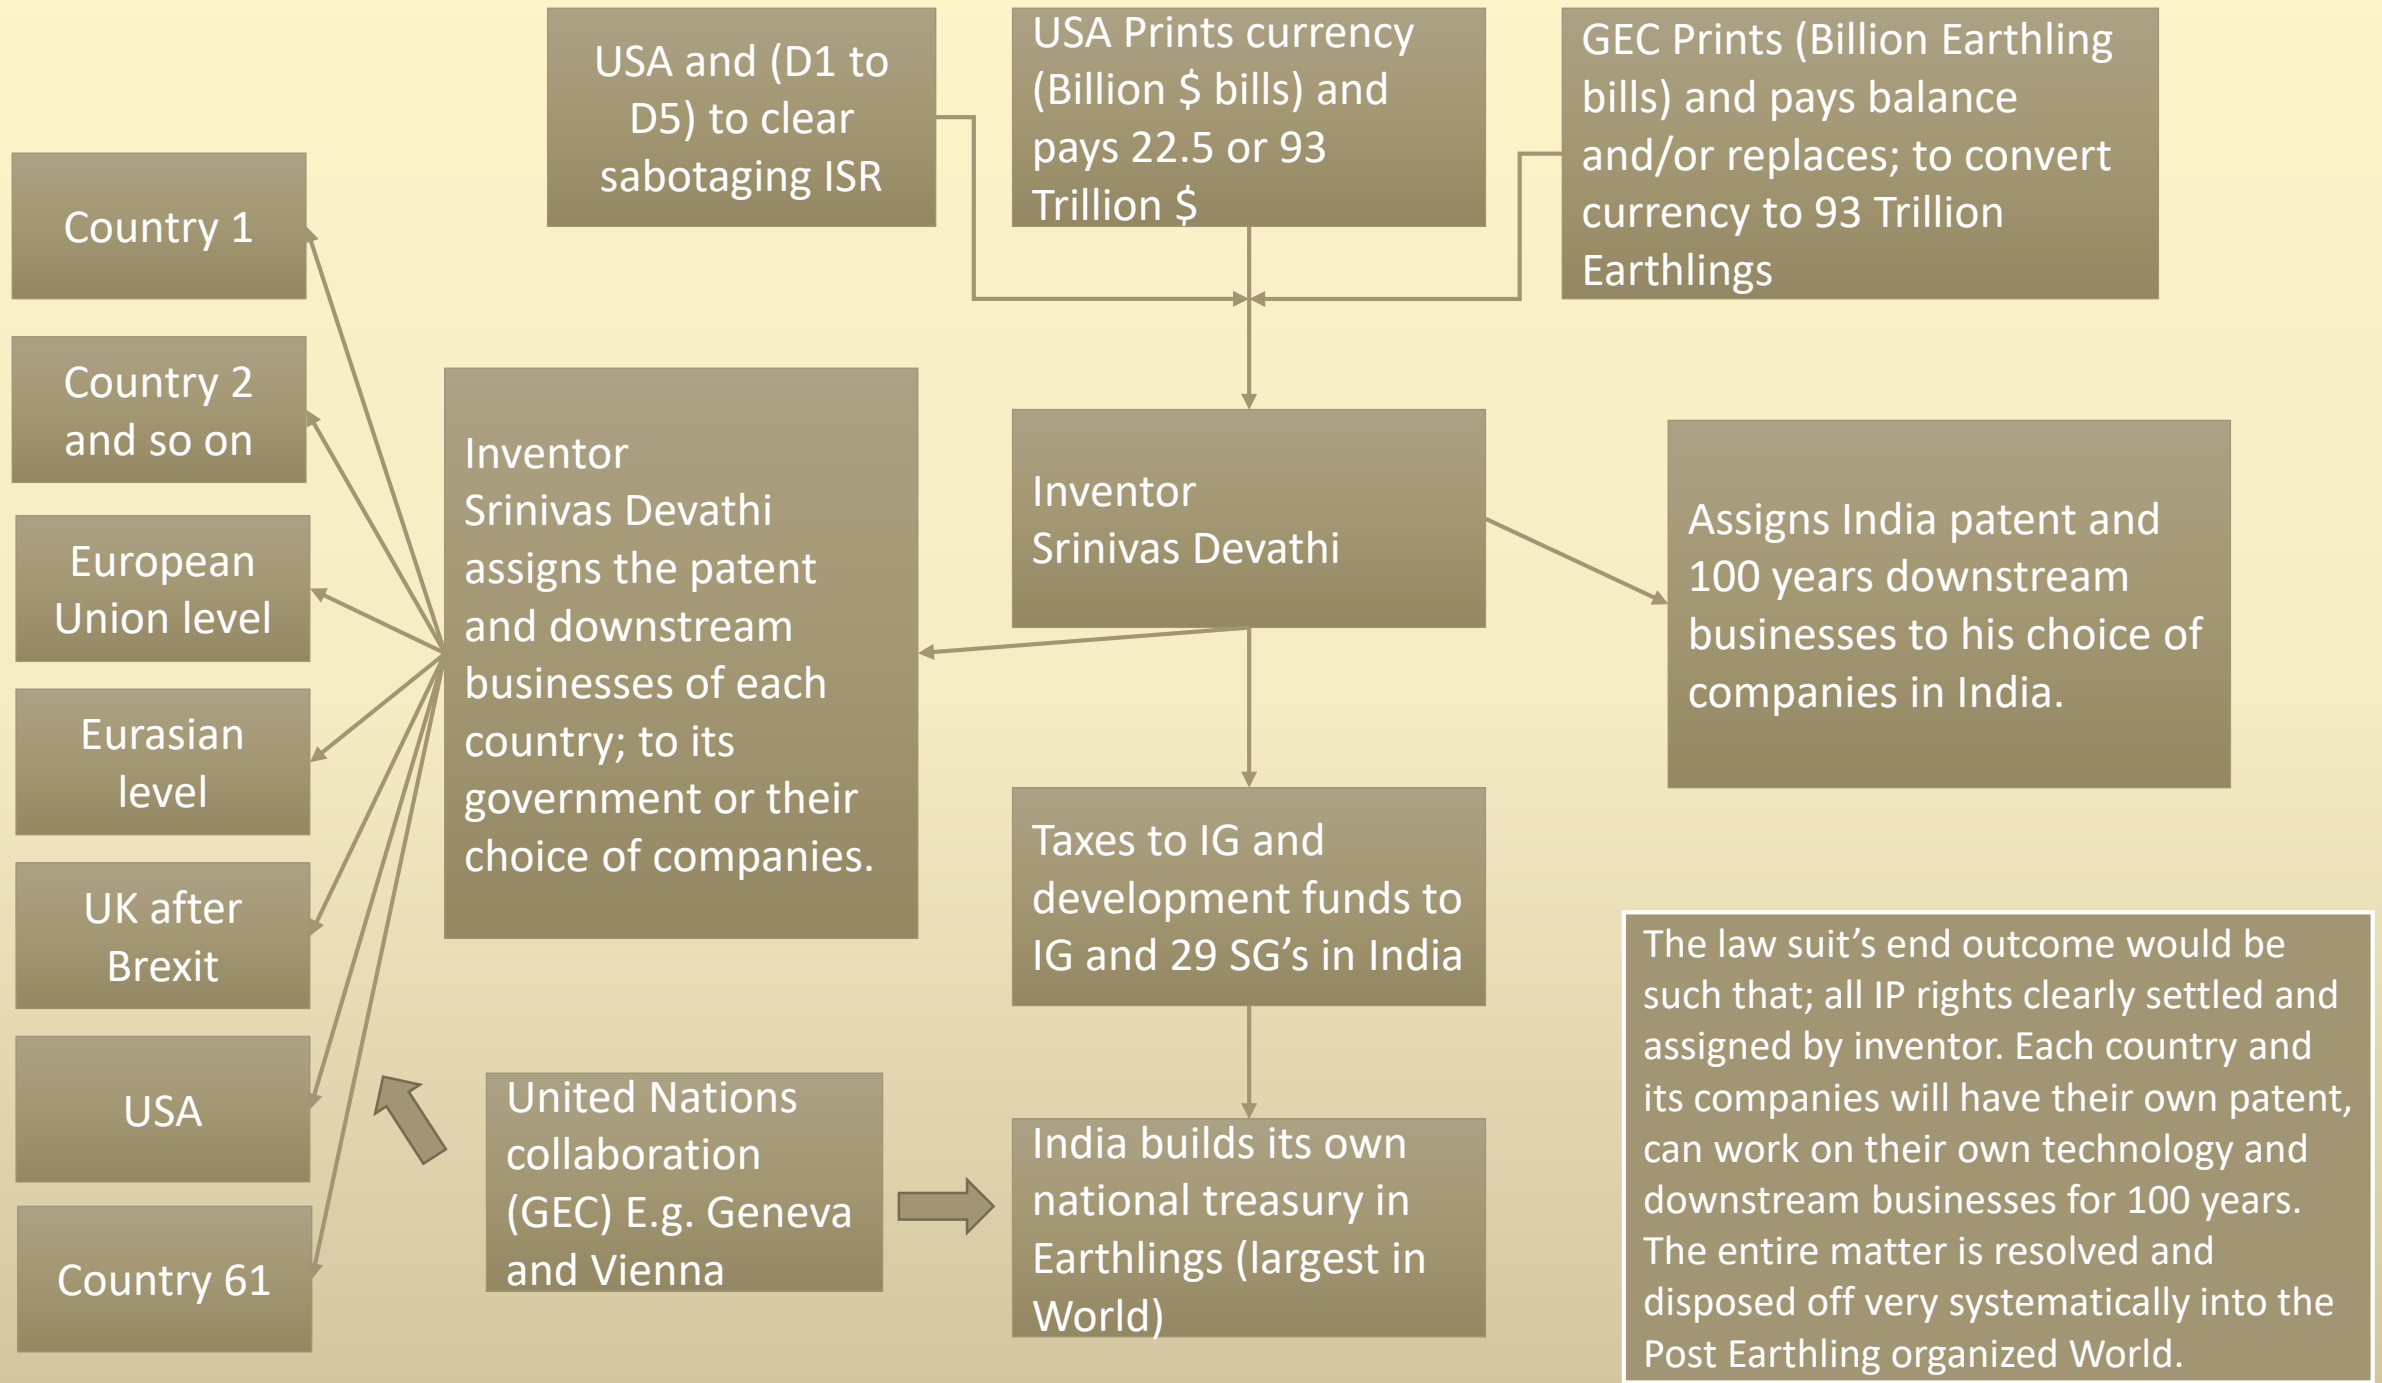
USA and (D1 to D5) to clear sabotaging ISR

USA Prints currency (Billion $ bills) and pays 22.5 or 93 Trillion $

GEC Prints (Billion Earthling bills) and pays balance and/or replaces; to convert currency to 93 Trillion Earthlings

Country 1

Country 2 and so on

European Union level

Eurasian level

UK after Brexit

USA

Country 61

Inventor Srinivas Devathi assigns the patent and downstream businesses of each country; to its country; to its government or their choice of companies.

Inventor Srinivas Devathi

Assigns India patent and 100 years downstream businesses to his choice of companies in India.

Taxes to IG and development funds to IG and 29 SG's in India

United Nations collaboration (GEC) E.g. Geneva and Vienna

India builds its own national treasury in Earthlings (largest in World)

The law suit's end outcome would be such that; all IP rights clearly settled and assigned by inventor. Each country and its companies will have their own patent, can work on their own technology and downstream businesses for 100 years. The entire matter is resolved and disposed off very systematically into the Post Earthling organized World.